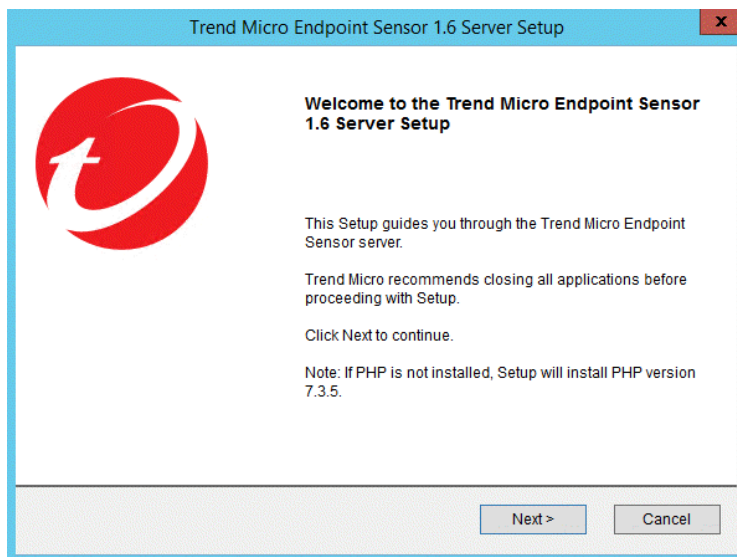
Trend Micro Endpoint Sensor 1.6 Server Setup

x

Welcome to the Trend Micro Endpoint Sensor 1.6 Server Setup

This Setup guides you through the Trend Micro Endpoint Sensor server.

Trend Micro recommends closing all applications before proceeding with Setup.

Click Next to continue.

Note: If PHP is not installed, Setup will install PHP version 7.3.5.

Next >

Cancel